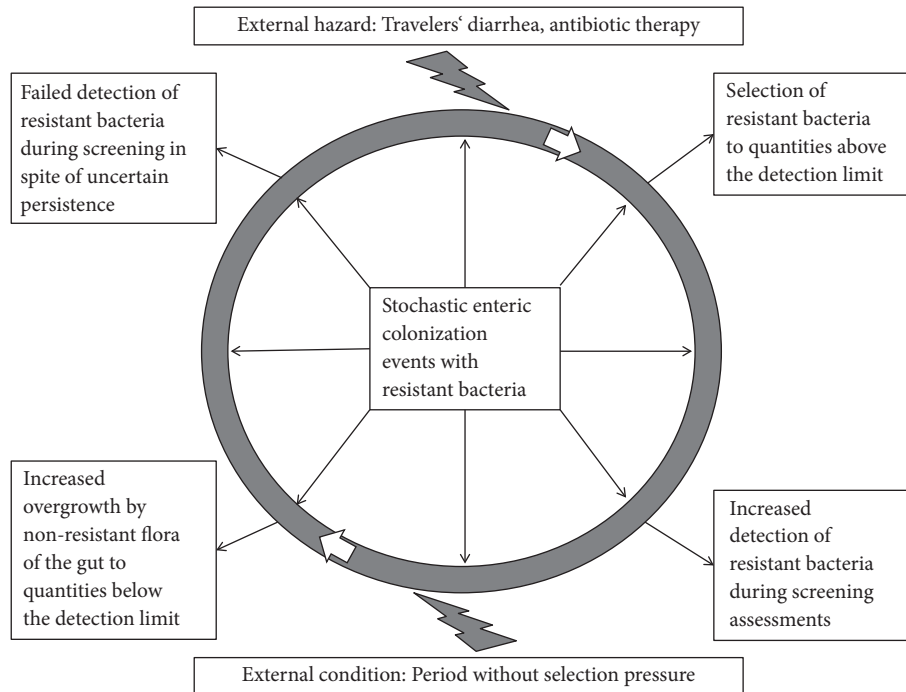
External hazard: Travelers‘ diarrhea, antibiotic therapy

Failed detection of resistant bacteria during screening in spite of uncertain persistence

Selection of resistant bacteria to quantities above the detection limit

Stochastic enteric colonization events with resistant bacteria

Increased overgrowth by non-resistant flora of the gut to quantities below the detection limit

Increased detection of resistant bacteria during screening assessments

External condition: Period without selection pressure